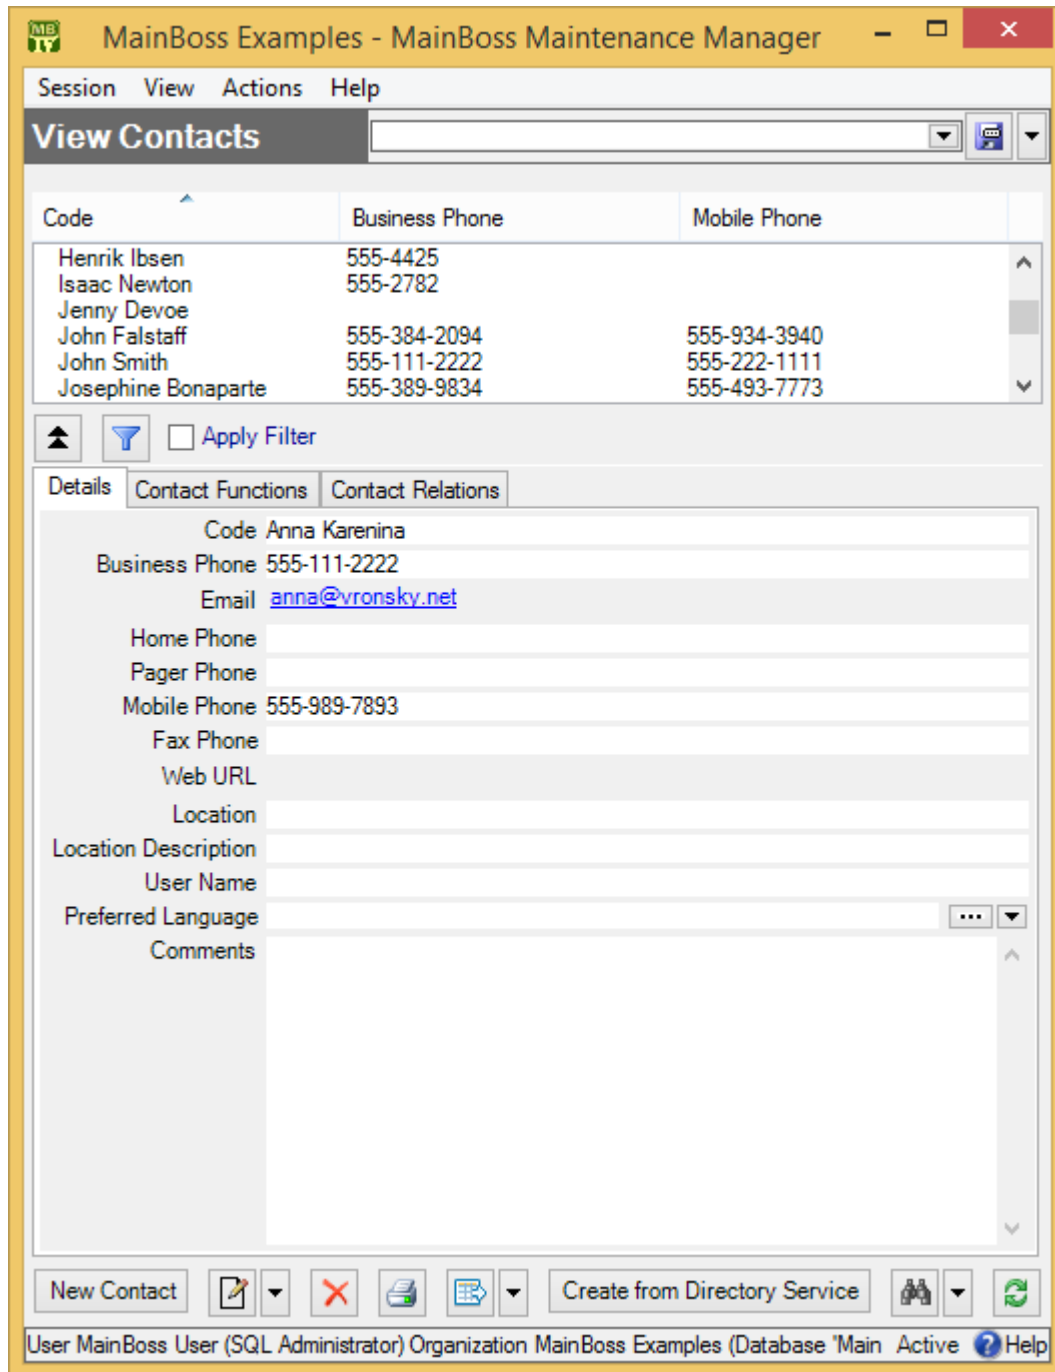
MainBoss Examples - MainBoss Maintenance Manager

Session View Actions Help

View Contacts

| Code | Business Phone | Mobile Phone |
|---|---|---|
| Henrik Ibsen | 555-4425 | |
| Isaac Newton | 555-2782 | |
| Jenny Devoe | | |
| John Falstaff | 555-384-2094 | 555-934-3940 |
| John Smith | 555-111-2222 | 555-222-1111 |
| Josephine Bonaparte | 555-389-9834 | 555-493-7773 |

Apply Filter

Details Contact Functions Contact Relations

Code Anna Karenina
Business Phone 555-111-2222
Email anna@vronsky.net
Home Phone
Pager Phone
Mobile Phone 555-989-7893
Fax Phone
Web URL
Location
Location Description
User Name
Preferred Language
Comments

New Contact Create from Directory Service

User MainBoss User (SQL Administrator) Organization MainBoss Examples (Database 'Main Active Help